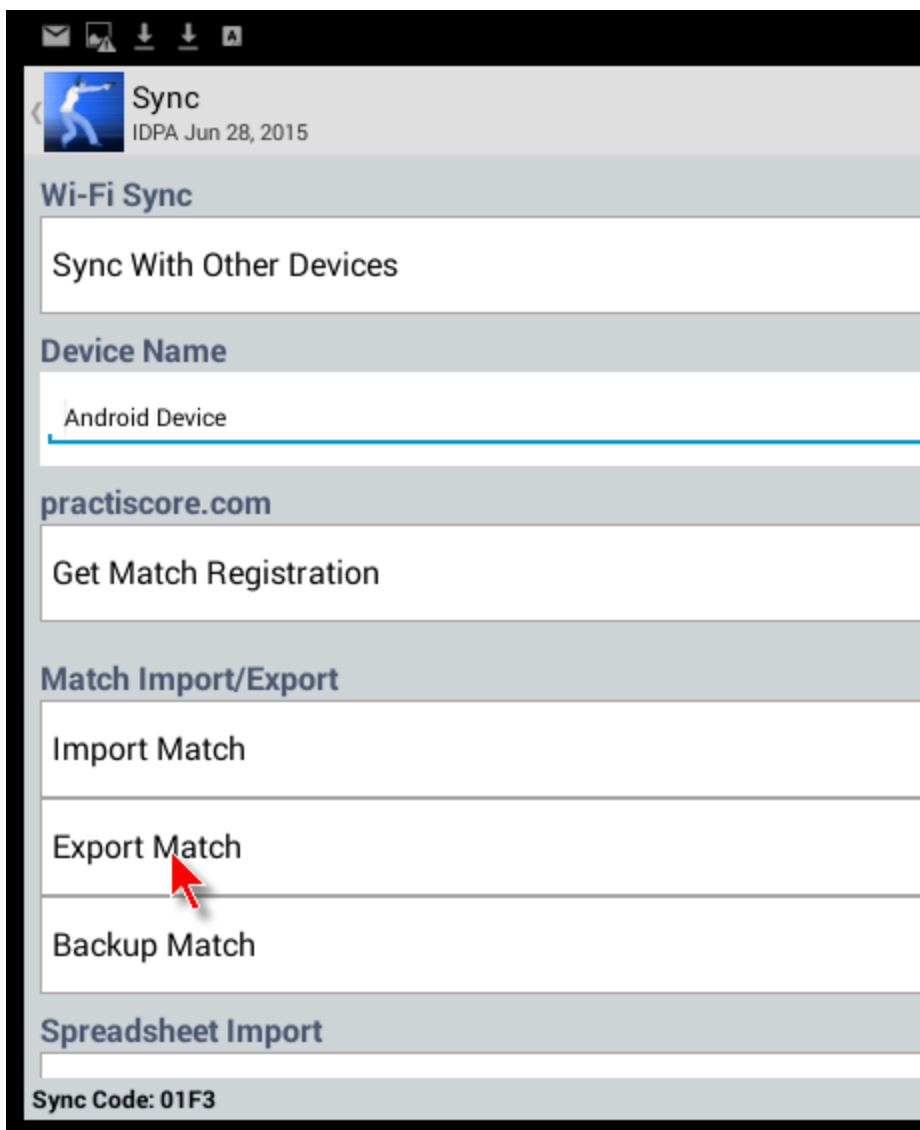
Sync
IDPA Jun 28, 2015

Wi-Fi Sync

Sync With Other Devices

Device Name

Android Device

practiscore.com

Get Match Registration

Match Import/Export

Import Match

Export Match

Backup Match

Spreadsheet Import

Sync Code: 01F3